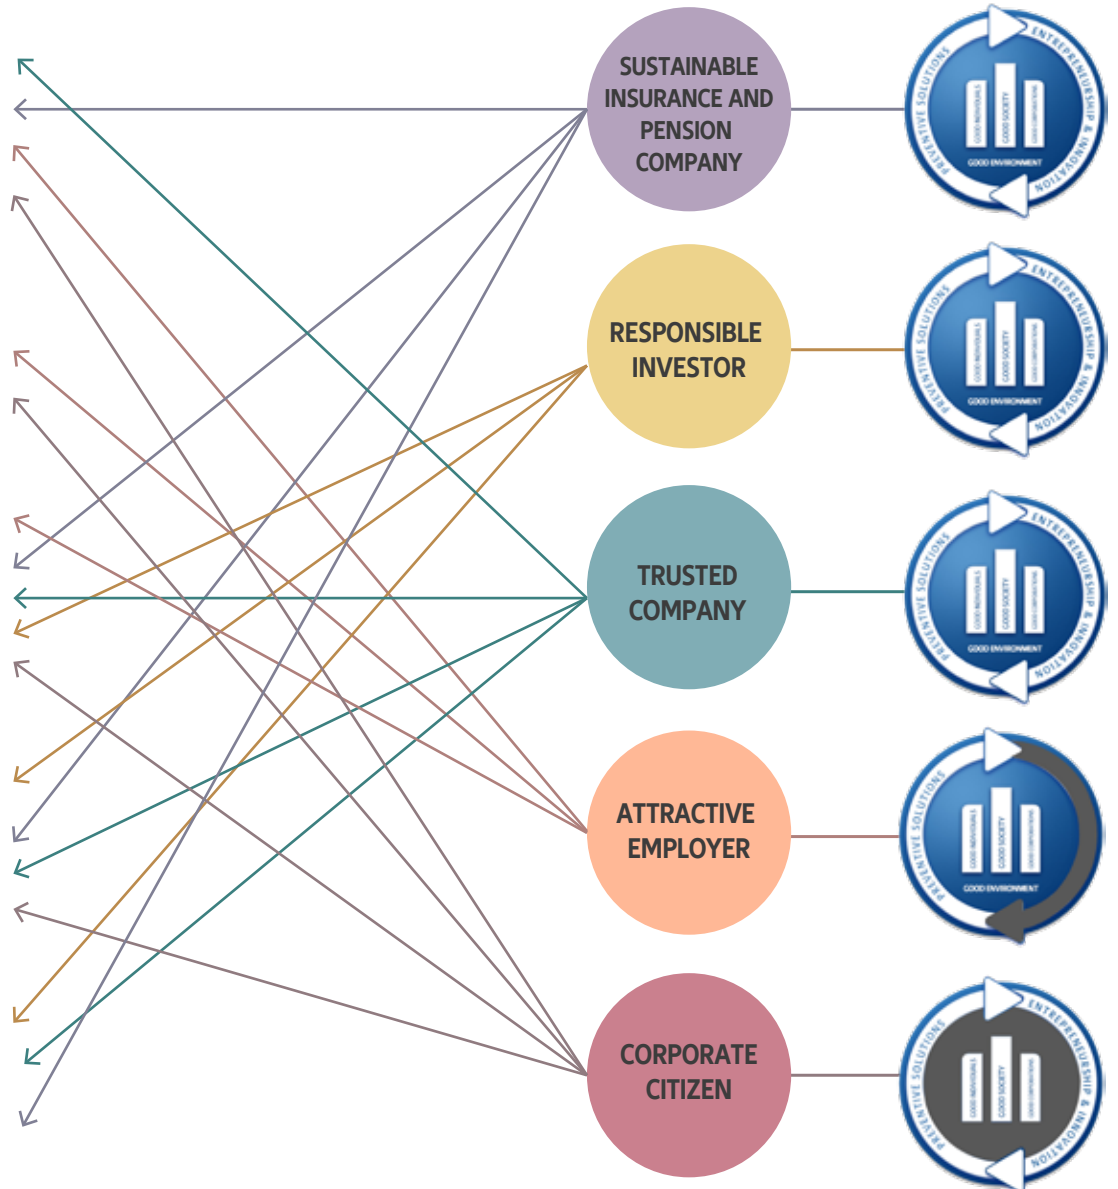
SUSTAINABLE INSURANCE AND PENSION COMPANY

PREVENTIVE SOLUTIONS ENTREPRENEURSHIP & INNOVATION
GOOD INDIVIDUALS GOOD SOCIETY GOOD CORPORATIONS
GOOD ENVIRONMENT

RESPONSIBLE INVESTOR

PREVENTIVE SOLUTIONS ENTREPRENEURSHIP & INNOVATION
GOOD INDIVIDUALS GOOD SOCIETY GOOD CORPORATIONS
GOOD ENVIRONMENT

TRUSTED COMPANY

PREVENTIVE SOLUTIONS ENTREPRENEURSHIP & INNOVATION
GOOD INDIVIDUALS GOOD SOCIETY GOOD CORPORATIONS
GOOD ENVIRONMENT

ATTRACTIVE EMPLOYER

PREVENTIVE SOLUTIONS
GOOD INDIVIDUALS GOOD SOCIETY GOOD CORPORATIONS
GOOD ENVIRONMENT

CORPORATE CITIZEN

PREVENTIVE SOLUTIONS ENTREPRENEURSHIP & INNOVATION
GOOD INDIVIDUALS GOOD SOCIETY GOOD CORPORATIONS